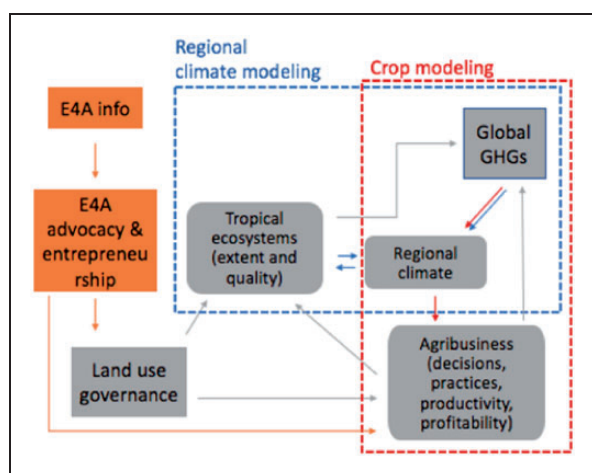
Regional climate modeling

Crop modeling

E4A info

E4A advocacy & entrepreneurship

Tropical ecosystems (extent and quality)

Global GHGs

Regional climate

Land use governance

Agribusiness (decisions, practices, productivity, profitability)